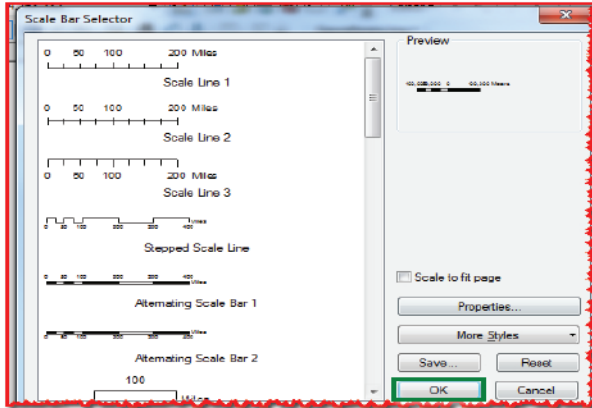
Scale Bar Selector

0 50 100 200 Miles

Scale Line 1

0 50 100 200 Miles

Scale Line 2

0 50 100 200 Miles

Scale Line 3

Miles
0 50 100 200 400

Stepped Scale Line

0 50 100 200 400
Miles

Alternating Scale Bar 1

Alternating Scale Bar 2

100

Miles

Preview

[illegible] 0 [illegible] Meters

Scale to fit page

Properties...

More Styles

Save...

Reset

OK

Cancel